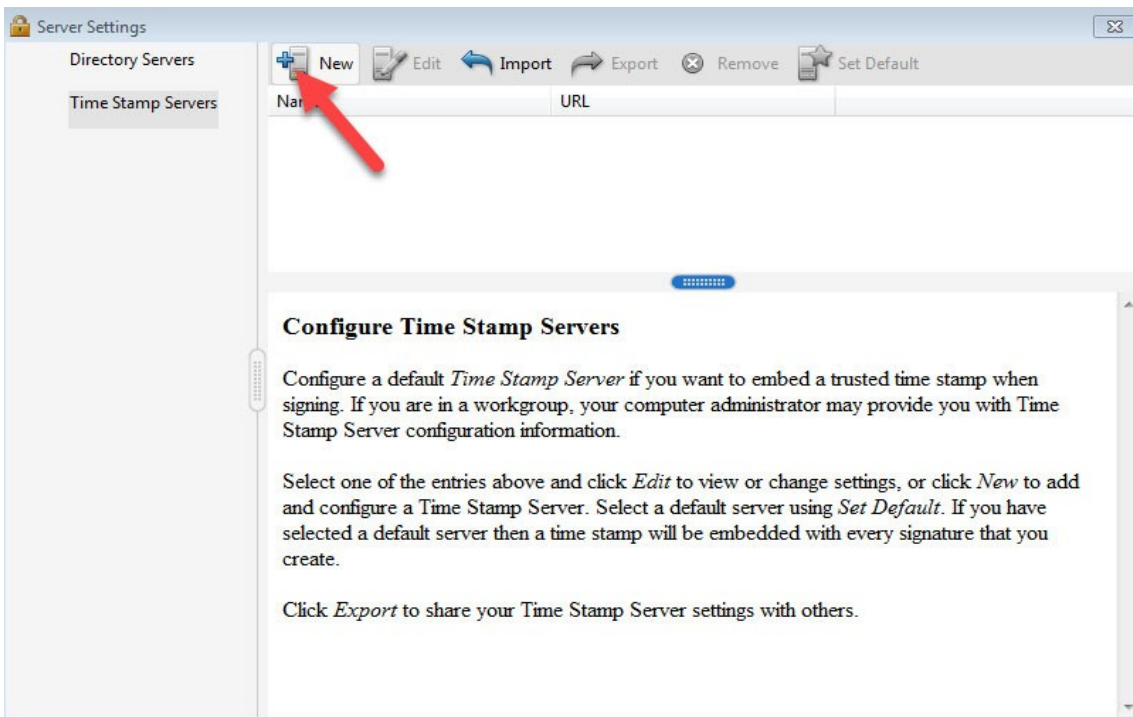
Server Settings

Directory Servers

Time Stamp Servers

New Edit Import Export Remove Set Default

| Na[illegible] | URL |
|---|---|

**Configure Time Stamp Servers**

Configure a default *Time Stamp Server* if you want to embed a trusted time stamp when signing. If you are in a workgroup, your computer administrator may provide you with Time Stamp Server configuration information.

Select one of the entries above and click *Edit* to view or change settings, or click *New* to add and configure a Time Stamp Server. Select a default server using *Set Default*. If you have selected a default server then a time stamp will be embedded with every signature that you create.

Click *Export* to share your Time Stamp Server settings with others.